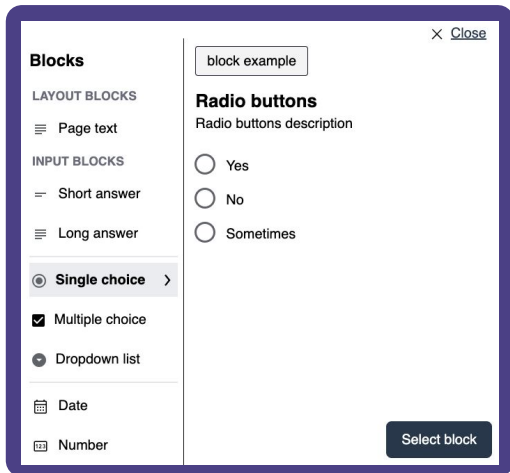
Blocks
LAYOUT BLOCKS
Page text
INPUT BLOCKS
Short answer
Long answer
Single choice >
Multiple choice
Dropdown list
Date
123 Number

× Close
block example
Radio buttons
Radio buttons description
Yes
No
Sometimes
Select block